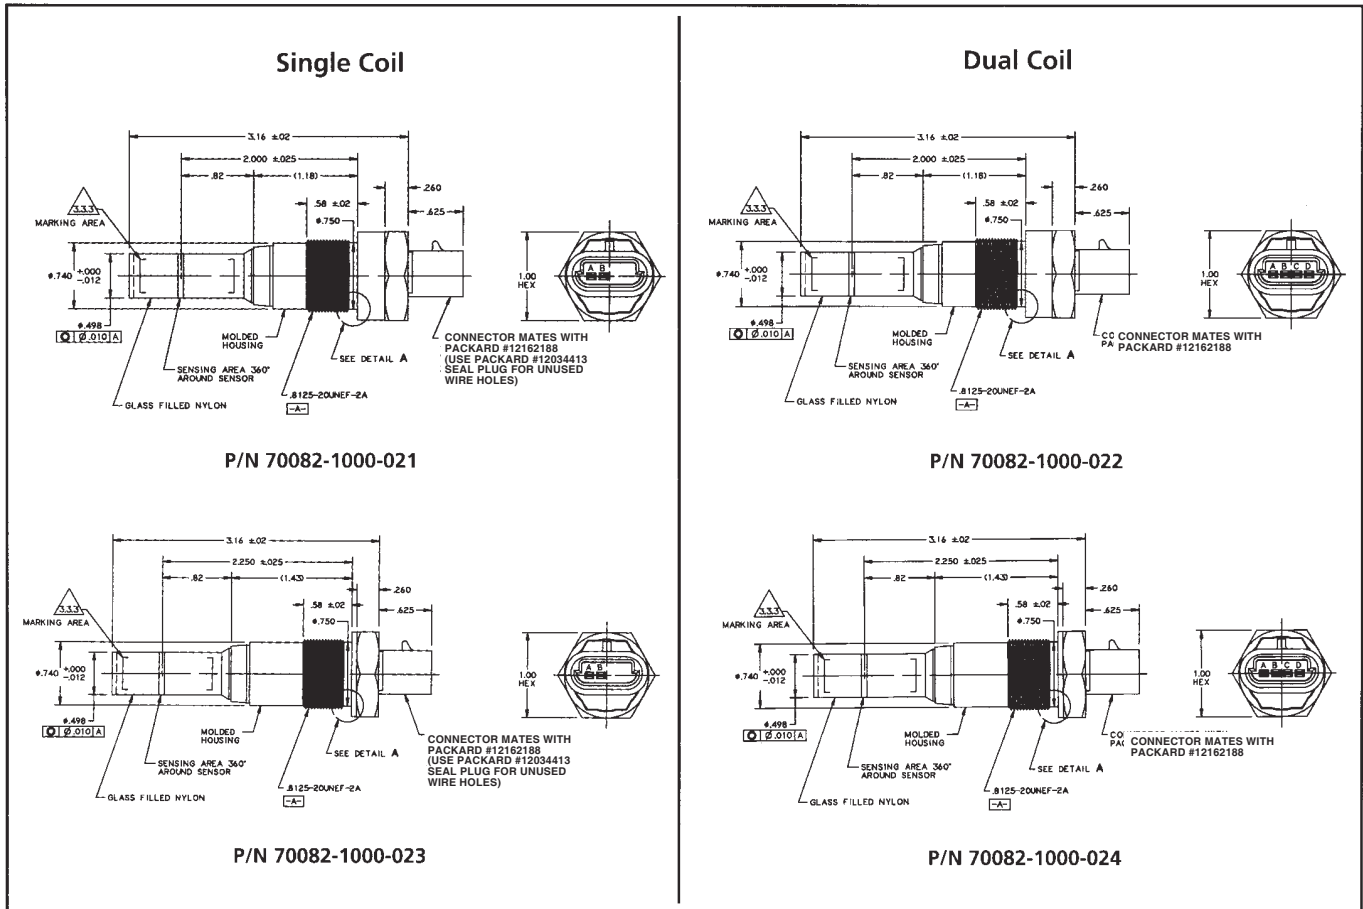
Single Coil

3.16 ±.02
2.000 ±.025
.82
(1.18)
.58 ±.02
.260
$\phi$.750
.625
3.3.3
MARKING AREA
$\phi$.740 $^{+.000}_{-.012}$
1.00 HEX
A B
$\phi$.498
$\phi$.010 A
MOLDED HOUSING
SEE DETAIL A
CONNECTOR MATES WITH PACKARD #12162188 (USE PACKARD #12034413 SEAL PLUG FOR UNUSED WIRE HOLES)
SENSING AREA 360° AROUND SENSOR
.8125-20UNEF-2A
-A-
GLASS FILLED NYLON

P/N 70082-1000-021

3.16 ±.02
2.250 ±.025
.82
(1.43)
.58 ±.02
.260
$\phi$.750
.625
3.3.3
MARKING AREA
$\phi$.740 $^{+.000}_{-.012}$
1.00 HEX
A B
$\phi$.498
$\phi$.010 A
MOLDED HOUSING
SEE DETAIL A
CONNECTOR MATES WITH PACKARD #12162188 (USE PACKARD #12034413 SEAL PLUG FOR UNUSED WIRE HOLES)
SENSING AREA 360° AROUND SENSOR
.8125-20UNEF-2A
-A-
GLASS FILLED NYLON

P/N 70082-1000-023

Dual Coil

3.16 ±.02
2.000 ±.025
.82
(1.18)
.58 ±.02
.260
$\phi$.750
.625
3.3.3
MARKING AREA
$\phi$.740 $^{+.000}_{-.012}$
1.00 HEX
A B C D
$\phi$.498
$\phi$.010 A
MOLDED HOUSING
SEE DETAIL A
CO PA CONNECTOR MATES WITH PACKARD #12162188
SENSING AREA 360° AROUND SENSOR
.8125-20UNEF-2A
-A-
GLASS FILLED NYLON

P/N 70082-1000-022

3.16 ±.02
2.250 ±.025
.82
(1.43)
.58 ±.02
.260
$\phi$.750
.625
3.3.3
MARKING AREA
$\phi$.740 $^{+.000}_{-.012}$
1.00 HEX
A B C D
$\phi$.498
$\phi$.010 A
MOLDED HOUSING
SEE DETAIL A
CO PA CONNECTOR MATES WITH PACKARD #12162188
SENSING AREA 360° AROUND SENSOR
.8125-20UNEF-2A
-A-
GLASS FILLED NYLON

P/N 70082-1000-024